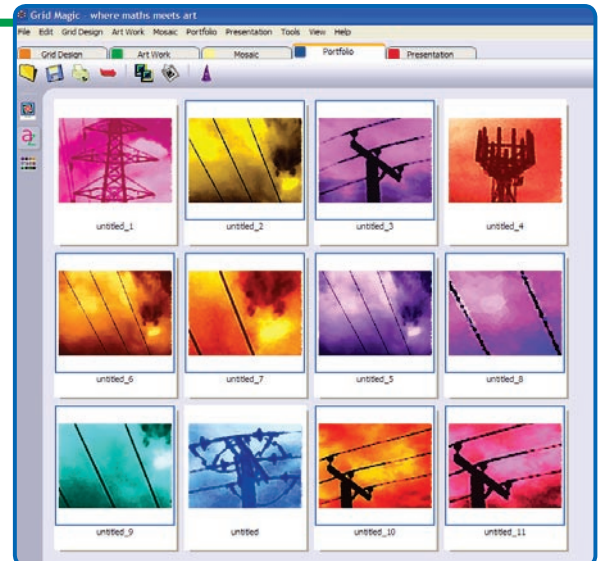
Grid Magic where maths meets art

File Edit Grid Design Art Work Mosaic Portfolio Presentation Tools View Help

Grid Design Art Work Mosaic Portfolio Presentation

untitled_1 untitled_2 untitled_3 untitled_4

untitled_6 untitled_7 untitled_5 untitled_8

untitled_9 untitled untitled_10 untitled_11